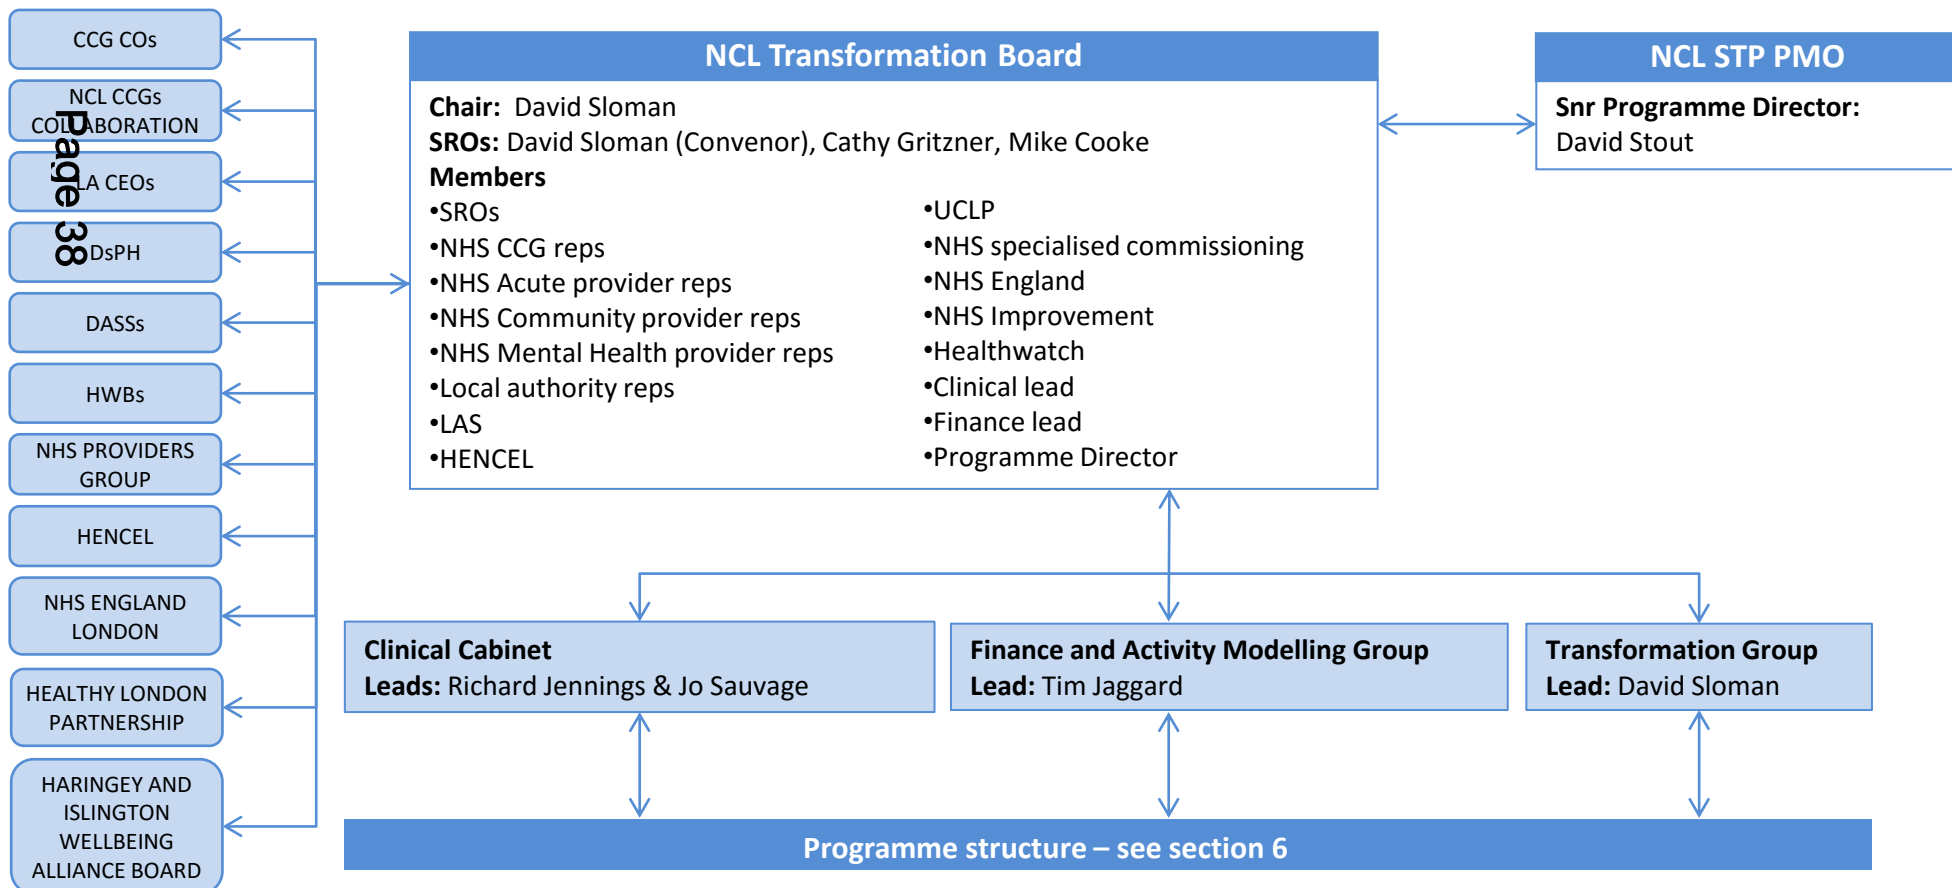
CCG COs

NCL CCGs COLLABORATION

Page 38

LA CEOs

DsPH

DASSs

HWBs

NHS PROVIDERS GROUP

HENCEL

NHS ENGLAND LONDON

HEALTHY LONDON PARTNERSHIP

HARINGEY AND ISLINGTON WELLBEING ALLIANCE BOARD

NCL Transformation Board

Chair: David Sloman
SROs: David Sloman (Convenor), Cathy Gritzner, Mike Cooke
Members

•SROs
•NHS CCG reps
•NHS Acute provider reps
•NHS Community provider reps
•NHS Mental Health provider reps
•Local authority reps
•LAS
•HENCEL

•UCLP
•NHS specialised commissioning
•NHS England
•NHS Improvement
•Healthwatch
•Clinical lead
•Finance lead
•Programme Director

NCL STP PMO

Snr Programme Director:
David Stout

Clinical Cabinet
Leads: Richard Jennings & Jo Sauvage

Finance and Activity Modelling Group
Lead: Tim Jaggard

Transformation Group
Lead: David Sloman

Programme structure – see section 6